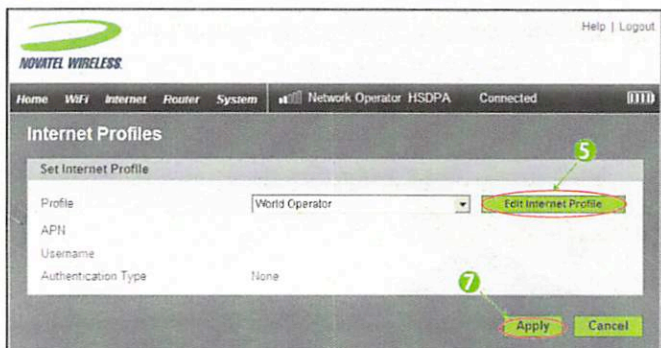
NOVATEL WIRELESS

Help | Logout

Home WiFi Internet Router System Network Operator HSDPA Connected

Internet Profiles

Set Internet Profile

5

Profile World Operator Edit Internet Profile

APN

Username

Authentication Type None

7

Apply Cancel